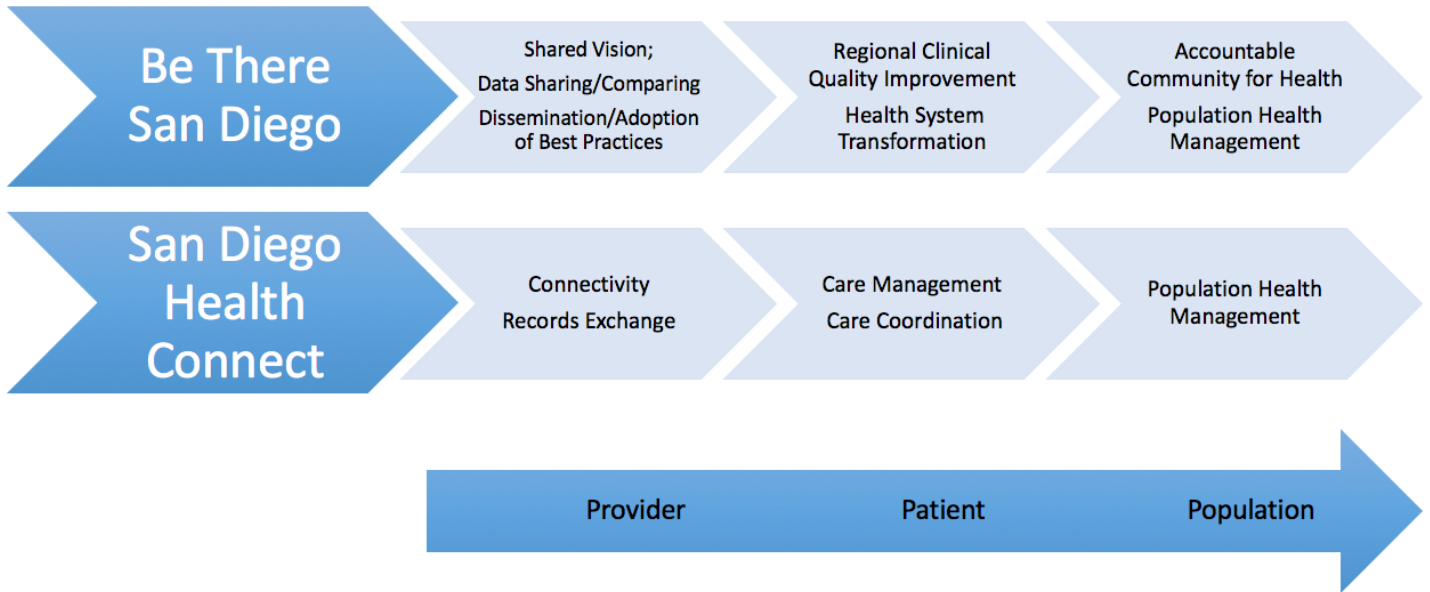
Be There San Diego

Shared Vision;
Data Sharing/Comparing
Dissemination/Adoption of Best Practices

Regional Clinical Quality Improvement
Health System Transformation

Accountable Community for Health
Population Health Management

San Diego Health Connect

Connectivity
Records Exchange

Care Management
Care Coordination

Population Health Management

Provider

Patient

Population